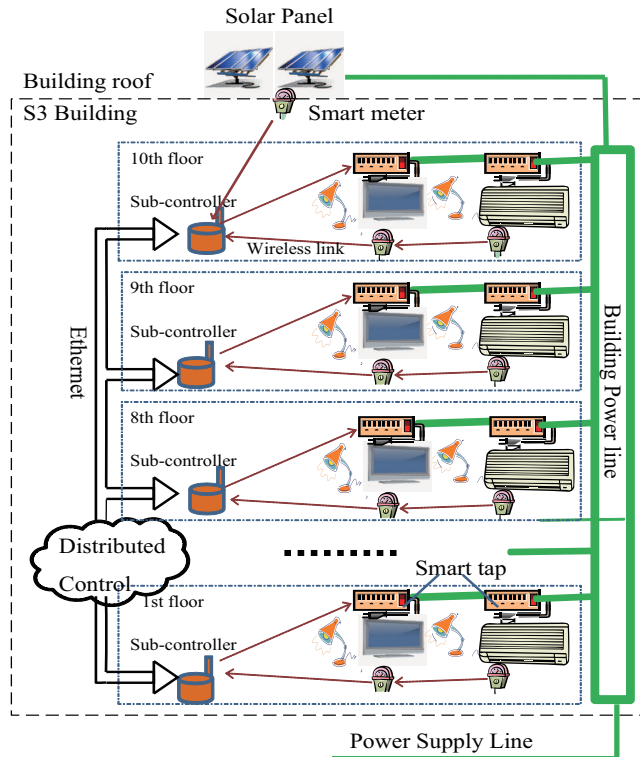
Solar Panel

Building roof

S3 Building

Smart meter

10th floor

Sub-controller

Wireless link

9th floor

Sub-controller

Ethernet

Building Power line

8th floor

Sub-controller

Distributed Control

Smart tap

1st floor

Sub-controller

Power Supply Line